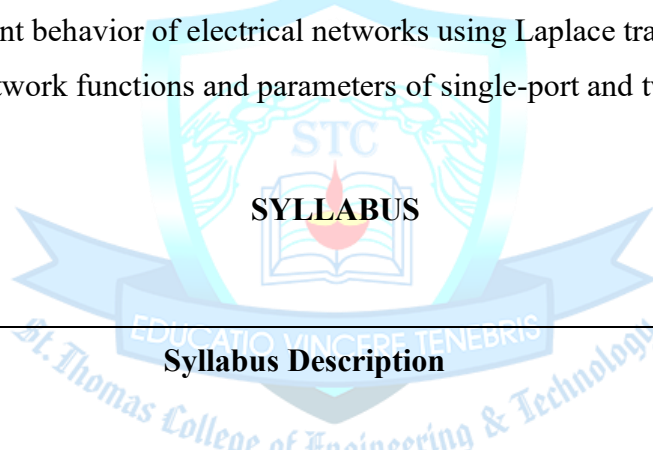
nt behavior of electrical networks using Laplace tra

twork functions and parameters of single-port and t

STC

SYLLABUS

EDUCATIO VINCERE TENEBRIS

St. Thomas College of Engineering & Technology

Syllabus Description